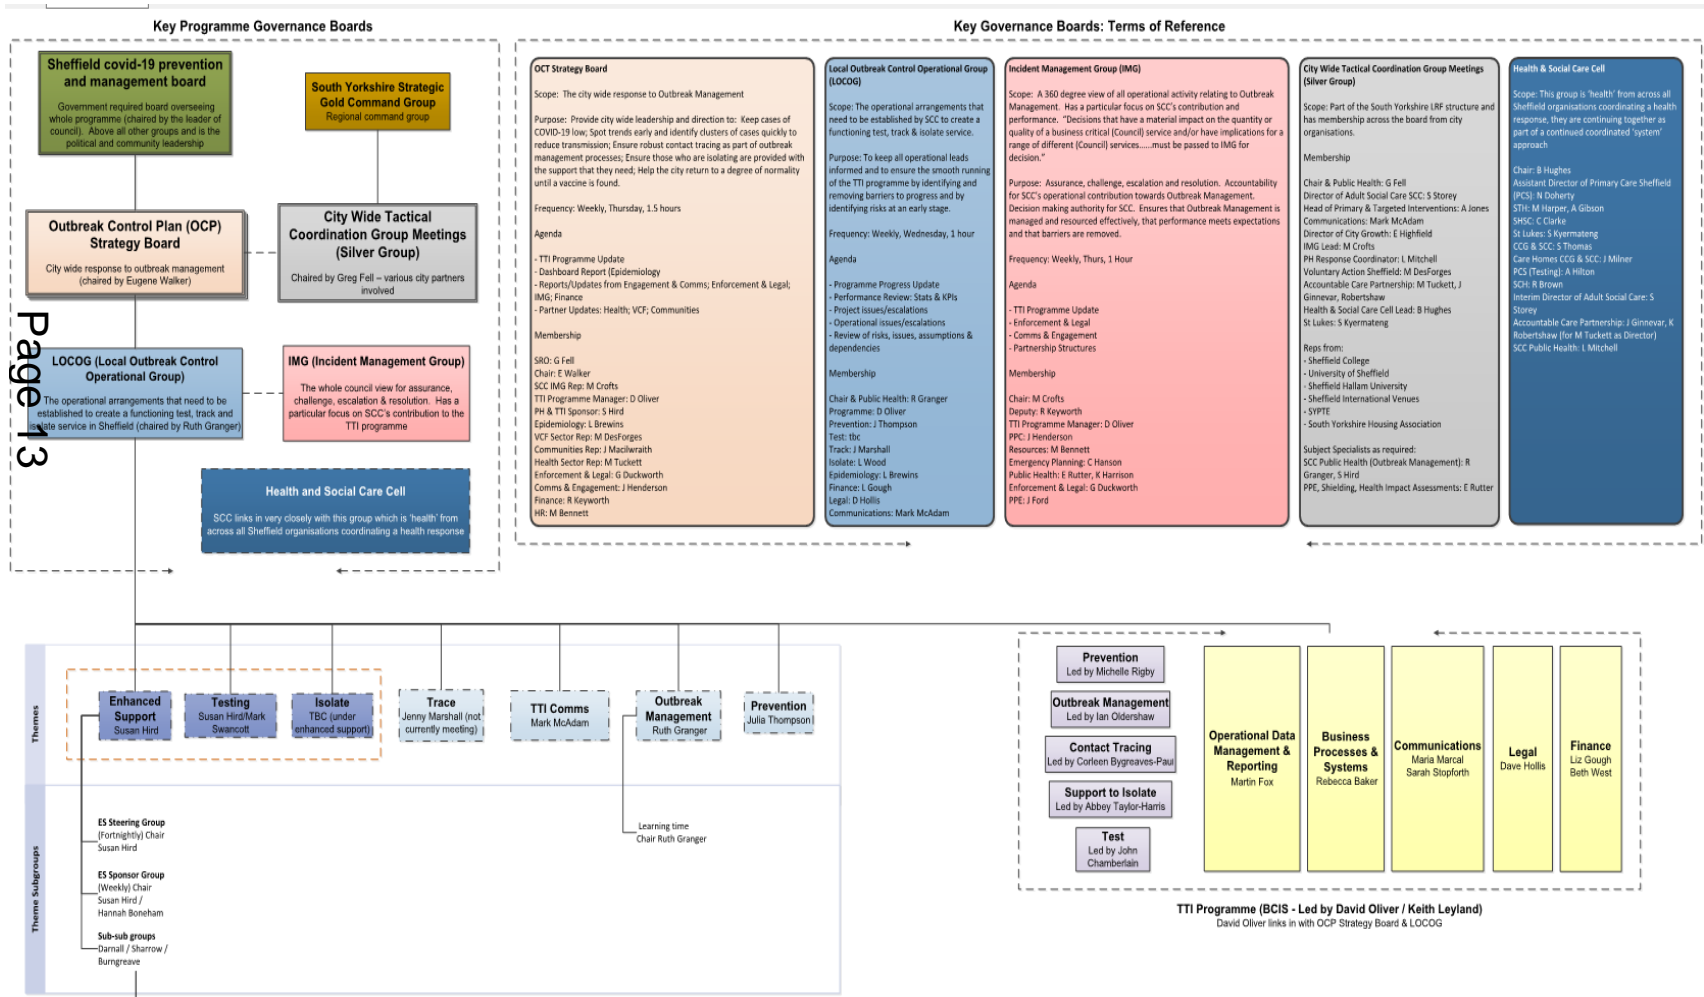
Key Programme Governance Boards

Sheffield covid-19 prevention and management board

Government required board overseeing whole programme (chaired by the leader of council). Above all other groups and is the political and community leadership

South Yorkshire Strategic Gold Command Group

Regional command group

Outbreak Control Plan (OCP) Strategy Board

City wide response to outbreak management (chaired by Eugene Walker)

City Wide Tactical Coordination Group Meetings (Silver Group)

Chaired by Greg Fell – various city partners involved

Page 13

LOCOG (Local Outbreak Control Operational Group)

The operational arrangements that need to be established to create a functioning test, track and isolate service in Sheffield (chaired by Ruth Granger)

IMG (Incident Management Group)

The whole council view for assurance, challenge, escalation & resolution. Has a particular focus on SCC's contribution to the TTI programme

Health and Social Care Cell

SCC links in very closely with this group which is 'health' from across all Sheffield organisations coordinating a health response

Key Governance Boards: Terms of Reference

OCT Strategy Board

Scope: The city wide response to Outbreak Management

Purpose: Provide city wide leadership and direction to: Keep cases of COVID-19 low; Spot trends early and identify clusters of cases quickly to reduce transmission; Ensure robust contact tracing as part of outbreak management processes; Ensure those who are isolating are provided with the support that they need; Help the city return to a degree of normality until a vaccine is found.

Frequency: Weekly, Thursday, 1.5 hours

Agenda

- TTI Programme Update
- Dashboard Report (Epidemiology
- Reports/Updates from Engagement & Comms; Enforcement & Legal; IMG; Finance
- Partner Updates: Health; VCF; Communities

Membership

SRO: G Fell
Chair: E Walker
SCC IMG Rep: M Crofts
TTI Programme Manager: D Oliver
PH & TTI Sponsor: S Hird
Epidemiology: L Brewins
VCF Sector Rep: M DesForges
Communities Rep: J Macilwraith
Health Sector Rep: M Tuckett
Enforcement & Legal: G Duckworth
Comms & Engagement: J Henderson
Finance: R Keyworth
HR: M Bennett

Local Outbreak Control Operational Group (LOCOG)

Scope: The operational arrangements that need to be established by SCC to create a functioning test, track & isolate service.

Purpose: To keep all operational leads informed and to ensure the smooth running of the TTI programme by identifying and removing barriers to progress and by identifying risks at an early stage.

Frequency: Weekly, Wednesday, 1 hour

Agenda

- Programme Progress Update
- Performance Review: Stats & KPIs
- Project issues/escalations
- Operational issues/escalations
- Review of risks, issues, assumptions & dependencies

Membership

Chair & Public Health: R Granger
Programme: D Oliver
Prevention: J Thompson
Test: tbc
Track: J Marshall
Isolate: L Wood
Epidemiology: L Brewins
Finance: L Gough
Legal: D Hollis
Communications: Mark McAdam

Incident Management Group (IMG)

Scope: A 360 degree view of all operational activity relating to Outbreak Management. Has a particular focus on SCC's contribution and performance. "Decisions that have a material impact on the quantity or quality of a business critical (Council) service and/or have implications for a range of different (Council) services......must be passed to IMG for decision."

Purpose: Assurance, challenge, escalation and resolution. Accountability for SCC's operational contribution towards Outbreak Management. Decision making authority for SCC. Ensures that Outbreak Management is managed and resourced effectively, that performance meets expectations and that barriers are removed.

Frequency: Weekly, Thurs, 1 Hour

Agenda

- TTI Programme Update
- Enforcement & Legal
- Comms & Engagement
- Partnership Structures

Membership

Chair: M Crofts
Deputy: R Keyworth
TTI Programme Manager: D Oliver
PPC: J Henderson
Resources: M Bennett
Emergency Planning: C Hanson
Public Health: E Rutter, K Harrison
Enforcement & Legal: G Duckworth
PPE: J Ford

City Wide Tactical Coordination Group Meetings (Silver Group)

Scope: Part of the South Yorkshire LRF structure and has membership across the board from city organisations.

Membership

Chair & Public Health: G Fell
Director of Adult Social Care SCC: S Storey
Head of Primary & Targeted Interventions: A Jones
Communications: Mark McAdam
Director of City Growth: E Highfield
IMG Lead: M Crofts
PH Response Coordinator: L Mitchell
Voluntary Action Sheffield: M DesForges
Accountable Care Partnership: M Tuckett, J Ginnevar, Robertshaw
Health & Social Care Cell Lead: B Hughes
St Lukes: S Kyermateng

Reps from:
- Sheffield College
- University of Sheffield
- Sheffield Hallam University
- Sheffield International Venues
- SYPTE
- South Yorkshire Housing Association

Subject Specialists as required:
SCC Public Health (Outbreak Management): R Granger, S Hird
PPE, Shielding, Health Impact Assessments: E Rutter

Health & Social Care Cell

Scope: This group is 'health' from across all Sheffield organisations coordinating a health response, they are continuing together as part of a continued coordinated 'system' approach

Chair: B Hughes
Assistant Director of Primary Care Sheffield (PCS): N Doherty
STH: M Harper, A Gibson
SHSC: C Clarke
St Lukes: S Kyermateng
CCG & SCC: S Thomas
Care Homes CCG & SCC: J Milner
PCS (Testing): A Hilton
SCH: R Brown
Interim Director of Adult Social Care: S Storey
Accountable Care Partnership: J Ginnevar, K Robertshaw (for M Tuckett as Director)
SCC Public Health: L Mitchell

Themes

Enhanced Support
Susan Hird

Testing
Susan Hird/Mark Swancott

Isolate
TBC (under enhanced support)

Trace
Jenny Marshall (not currently meeting)

TTI Comms
Mark McAdam

Outbreak Management
Ruth Granger

Prevention
Julia Thompson

Theme Subgroups

ES Steering Group
(Fortnightly) Chair Susan Hird

ES Sponsor Group
(Weekly) Chair Susan Hird / Hannah Boneham

Sub-sub groups
Darnall / Sharrow / Burngreave

Learning time
Chair Ruth Granger

Prevention
Led by Michelle Rigby

Outbreak Management
Led by Ian Oldershaw

Contact Tracing
Led by Corleen Bygreaves-Paul

Support to Isolate
Led by Abbey Taylor-Harris

Test
Led by John Chamberlain

Operational Data Management & Reporting
Martin Fox

Business Processes & Systems
Rebecca Baker

Communications
Maria Marcal
Sarah Stopforth

Legal
Dave Hollis

Finance
Liz Gough
Beth West

TTI Programme (BCIS - Led by David Oliver / Keith Leyland)
David Oliver links in with OCP Strategy Board & LOCOG